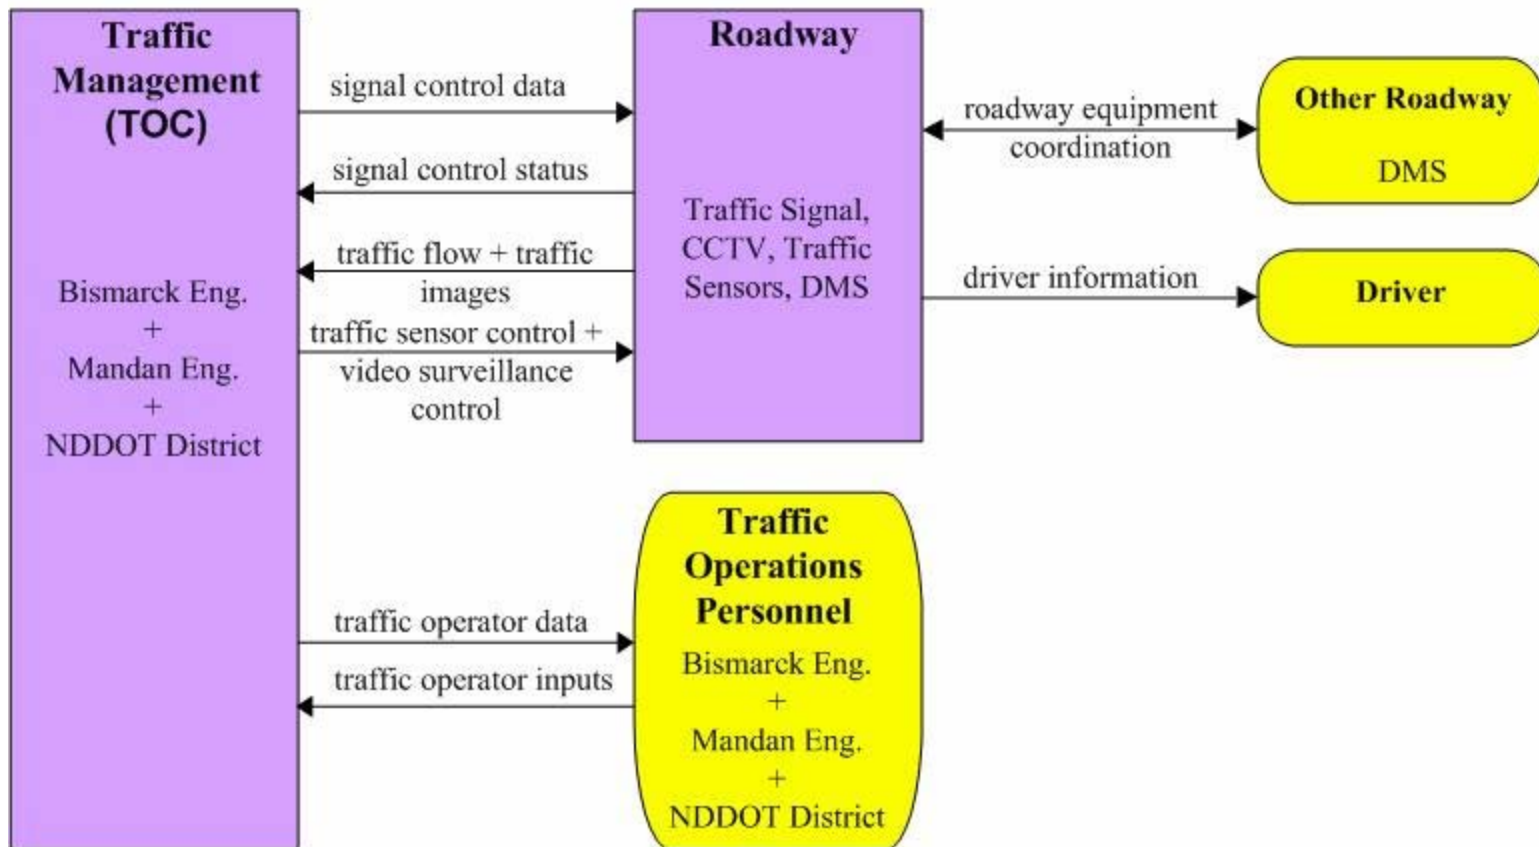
Traffic Management (TOC)

Bismarck Eng.
+
Mandan Eng.
+
NDDOT District

signal control data

signal control status

traffic flow + traffic images

traffic sensor control + video surveillance control

Roadway

Traffic Signal, CCTV, Traffic Sensors, DMS

roadway equipment coordination

Other Roadway

DMS

driver information

Driver

traffic operator data

traffic operator inputs

Traffic Operations Personnel

Bismarck Eng.
+
Mandan Eng.
+
NDDOT District